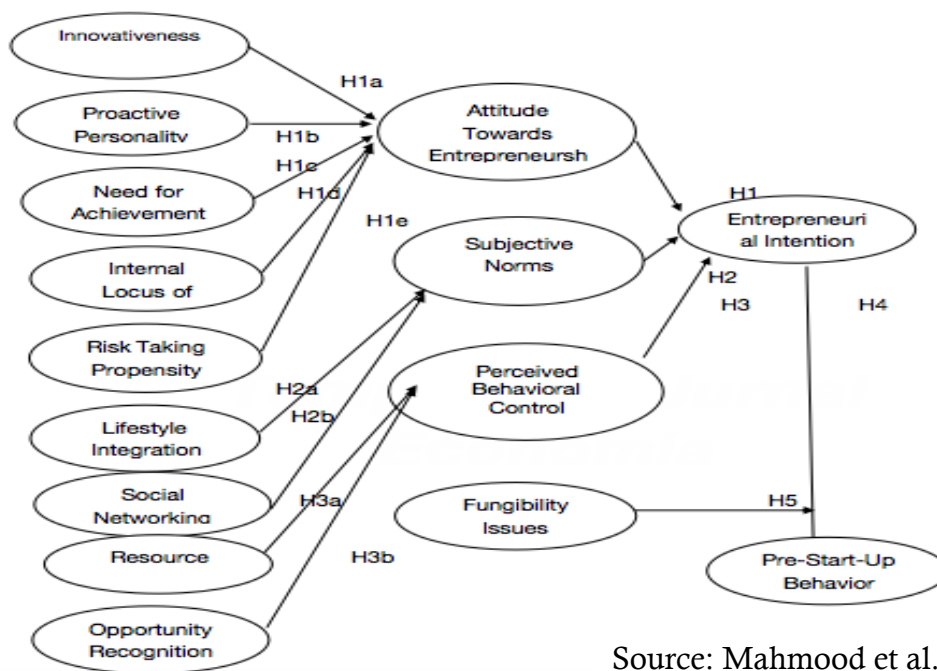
Innovativeness

H1a

Proactive Personality

H1b

H1c

Need for Achievement

H1d

Internal Locus of

Risk Taking Propensity

Attitude Towards Entrepreneursh

H1e

Subjective Norms

H1

Entrepreneuri al Intention

H2

H3

H4

H2a

Lifestyle Integration

H2b

Social Networking

Perceived Behavioral Control

H3a

Resource

H3b

Opportunity Recognition

Fungibility Issues

H5

Pre-Start-Up Behavior

Source: Mahmood et al.